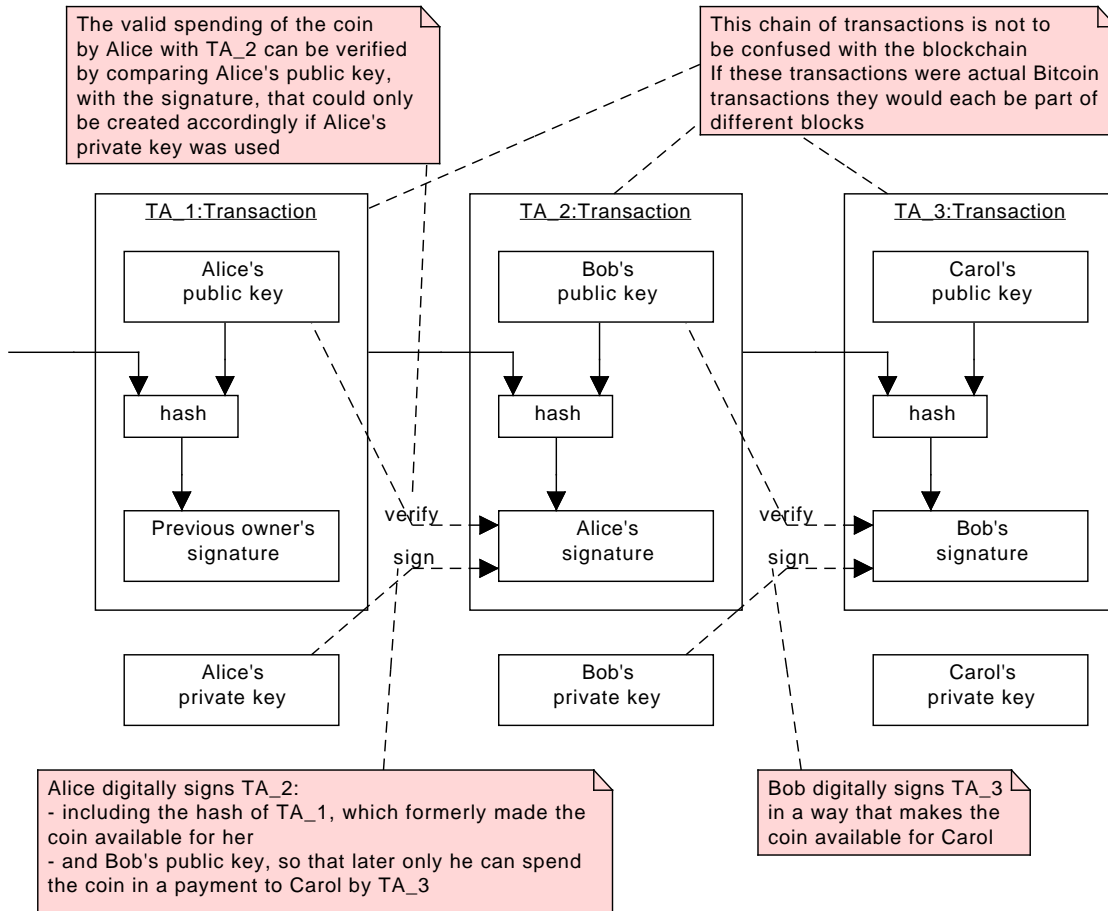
The valid spending of the coin by Alice with TA_2 can be verified by comparing Alice's public key, with the signature, that could only be created accordingly if Alice's private key was used

This chain of transactions is not to be confused with the blockchain
If these transactions were actual Bitcoin transactions they would each be part of different blocks

TA_1:Transaction

Alice's public key

hash

Previous owner's signature

TA_2:Transaction

Bob's public key

hash

Alice's signature

TA_3:Transaction

Carol's public key

hash

Bob's signature

verify

sign

verify

sign

Alice's private key

Bob's private key

Carol's private key

Alice digitally signs TA_2:
- including the hash of TA_1, which formerly made the coin available for her
- and Bob's public key, so that later only he can spend the coin in a payment to Carol by TA_3

Bob digitally signs TA_3 in a way that makes the coin available for Carol